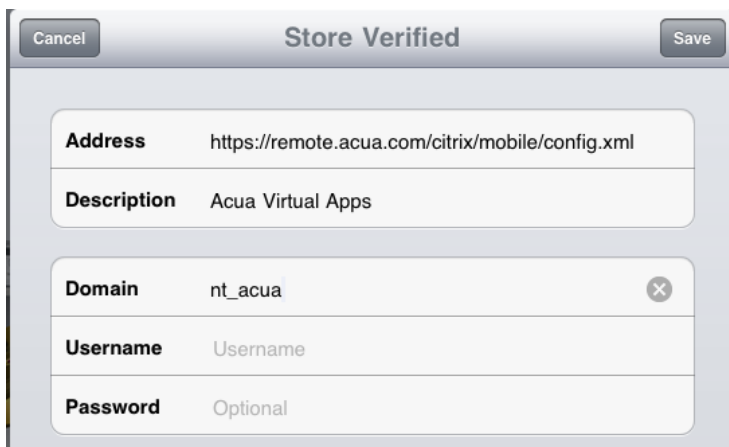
Cancel

Store Verified

Save

| | |
|---|---|
| Address | https://remote.acua.com/citrix/mobile/config.xml |
| Description | Acua Virtual Apps |

| | |
|---|---|
| Domain | nt_acua |
| Username | Username |
| Password | Optional |